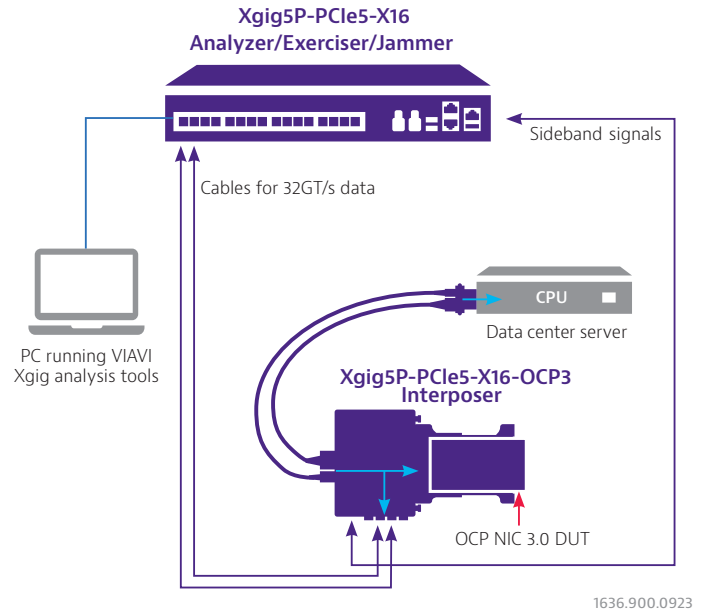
Xgig5P-PCIe5-X16
Analyzer/Exerciser/Jammer

Sideband signals

Cables for 32GT/s data

CPU

Data center server

PC running VIAVI
Xgig analysis tools

Xgig5P-PCIe5-X16-OCP3
Interposer

OCP NIC 3.0 DUT

1636.900.0923